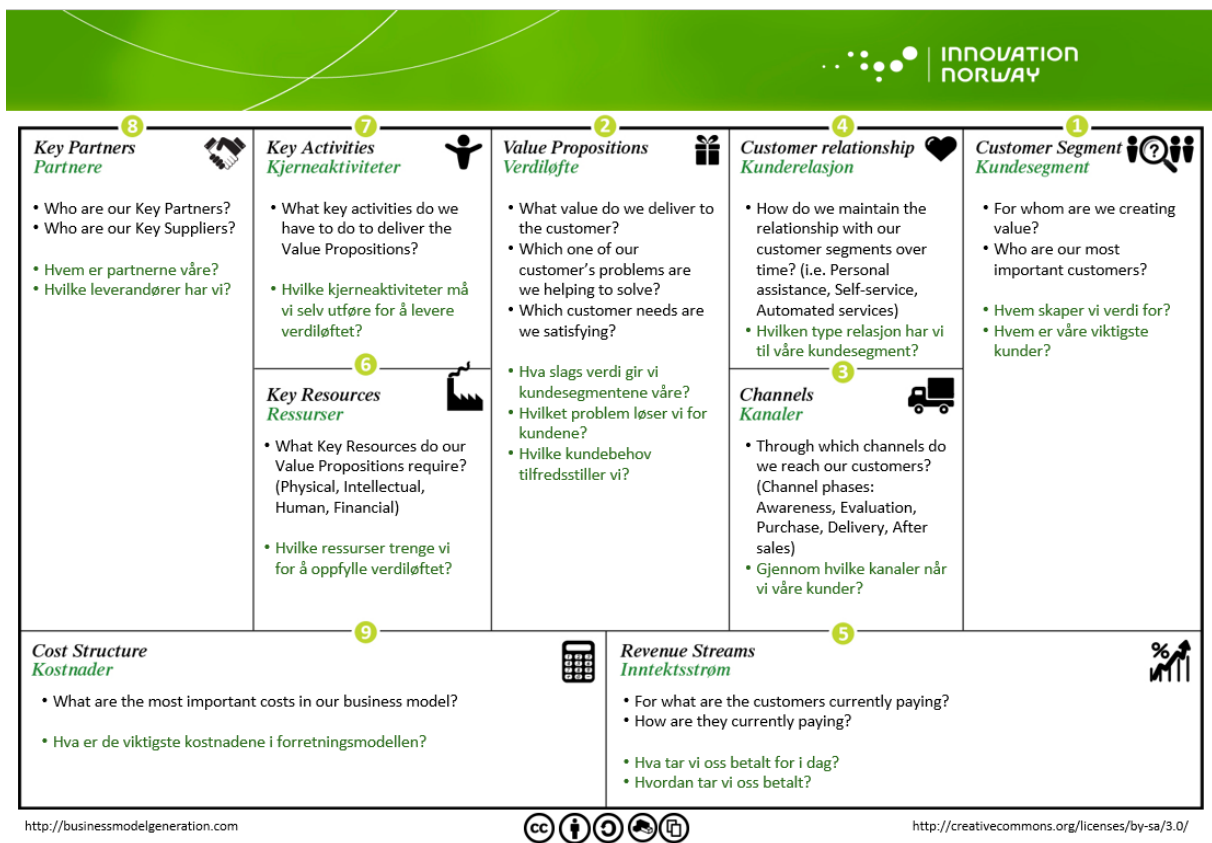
INNOVATION NORWAY

8
Key Partners
Partnere

• Who are our Key Partners?
• Who are our Key Suppliers?

• Hvem er partnerne våre?
• Hvilke leverandører har vi?

7
Key Activities
Kjerneaktiviteter

• What key activities do we have to do to deliver the Value Propositions?

• Hvilke kjerneaktiviteter må vi selv utføre for å levere verdiløftet?

6
Key Resources
Ressurser

• What Key Resources do our Value Propositions require? (Physical, Intellectual, Human, Financial)

• Hvilke ressurser trenge vi for å oppfylle verdiløftet?

2
Value Propositions
Verdiløfte

• What value do we deliver to the customer?
• Which one of our customer's problems are we helping to solve?
• Which customer needs are we satisfying?

• Hva slags verdi gir vi kundesegmentene våre?
• Hvilket problem løser vi for kundene?
• Hvilke kundebehov tilfredsstiller vi?

4
Customer relationship
Kunderelasjon

• How do we maintain the relationship with our customer segments over time? (i.e. Personal assistance, Self-service, Automated services)
• Hvilken type relasjon har vi til våre kundesegment?

3
Channels
Kanaler

• Through which channels do we reach our customers? (Channel phases: Awareness, Evaluation, Purchase, Delivery, After sales)
• Gjennom hvilke kanaler når vi våre kunder?

1
Customer Segment
Kundesegment

• For whom are we creating value?
• Who are our most important customers?

• Hvem skaper vi verdi for?
• Hvem er våre viktigste kunder?

9
Cost Structure
Kostnader

• What are the most important costs in our business model?

• Hva er de viktigste kostnadene i forretningsmodellen?

5
Revenue Streams
Inntektsstrøm

• For what are the customers currently paying?
• How are they currently paying?

• Hva tar vi oss betalt for i dag?
• Hvordan tar vi oss betalt?

http://businessmodelgeneration.com
http://creativecommons.org/licenses/by-sa/3.0/